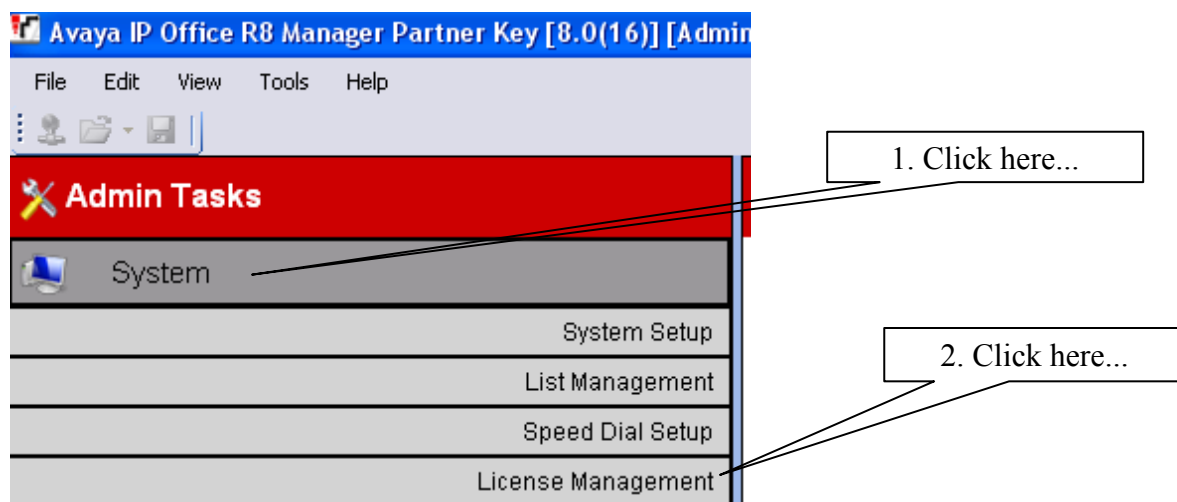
Avaya IP Office R8 Manager Partner Key [8.0(16)] [Admin

File Edit View Tools Help

Admin Tasks

System

System Setup

List Management

Speed Dial Setup

License Management

1. Click here...

2. Click here...